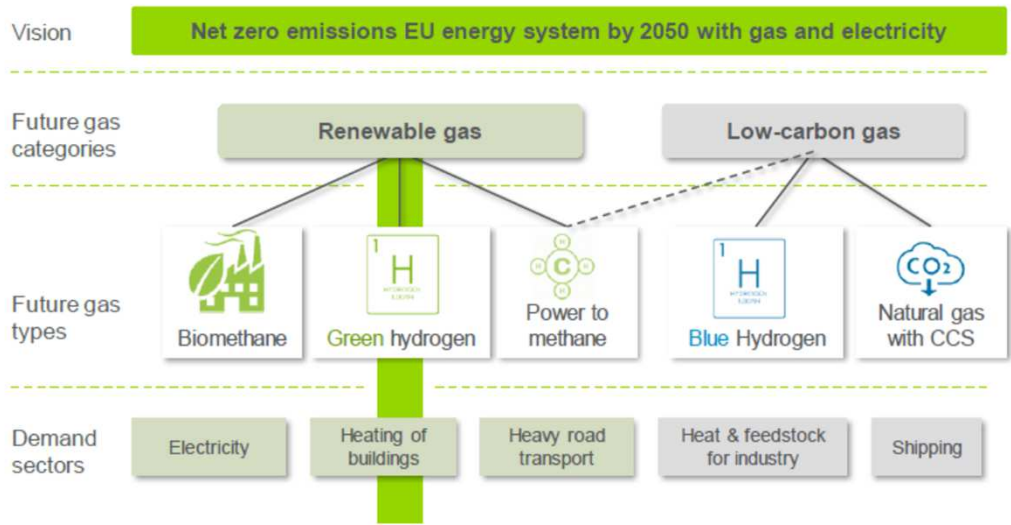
Vision

Net zero emissions EU energy system by 2050 with gas and electricity

Future gas categories

Renewable gas

Low-carbon gas

Future gas types

Biomethane

1
H

Green hydrogen

C

Power to methane

1
H

Blue Hydrogen

$CO_2$

Natural gas with CCS

Demand sectors

Electricity

Heating of buildings

Heavy road transport

Heat & feedstock for industry

Shipping